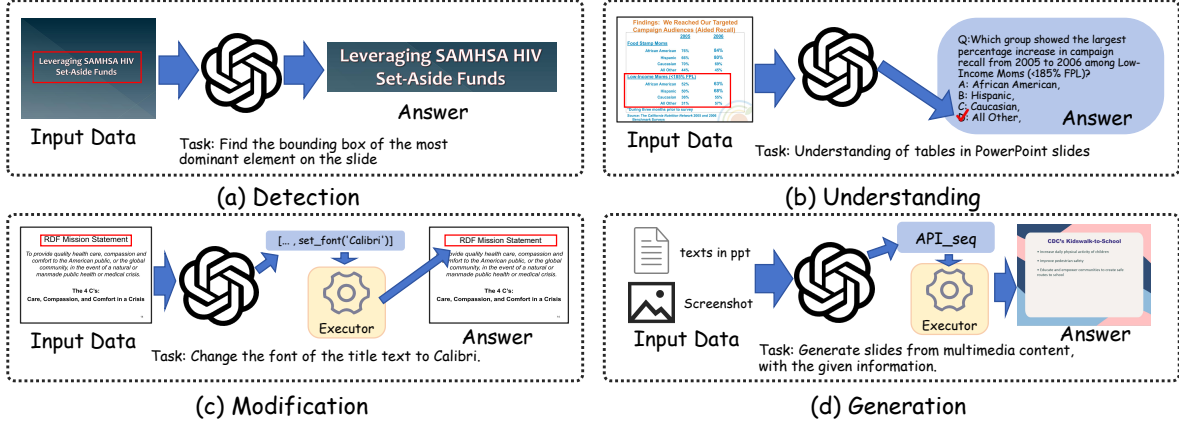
Leveraging SAMHSA HIV Set-Aside Funds

Leveraging SAMHSA HIV Set-Aside Funds

Answer

Input Data

Task: Find the bounding box of the most dominant element on the slide

(a) Detection

Findings: We Reached Our Targeted Campaign Audiences (Aided Recall)

| | 2005 | 2006 |
|---|---|---|
| Food Stamp Moms | | |
| African American | 75% | 84% |
| Hispanic | 66% | 80% |
| Caucasian | 74% | 86% |
| All Other | 44% | 45% |
| Low-Income Moms (<185% FPL) | | |
| African American | 74% | 83% |
| Hispanic | 58% | 68% |
| Caucasian | 58% | 55% |
| All Other | 31% | 37% |

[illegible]

Q:Which group showed the largest percentage increase in campaign recall from 2005 to 2006 among Low-Income Moms (<185% FPL)?
A: African American,
B: Hispanic,
C: Caucasian,
D: All Other,

Answer

Input Data

Task: Understanding of tables in PowerPoint slides

(b) Understanding

RDF Mission Statement

To provide quality health care, compassion and comfort to the American public, or the global community, in the event of a natural or manmade public health or medical crisis.

The 4 C's:
Care, Compassion, and Comfort in a Crisis

[... , set_font('Calibri')]

Executor

RDF Mission Statement

To provide quality health care, compassion and comfort to the American public, or the global community, in the event of a natural or manmade public health or medical crisis.

The 4 C's:
Care, Compassion, and Comfort in a Crisis

Input Data

Answer

Task: Change the font of the title text to Calibri.

(c) Modification

texts in ppt

Screenshot

API_seq

Executor

CDC's Kidswalk-to-School

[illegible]

Input Data

Answer

Task: Generate slides from multimedia content, with the given information.

(d) Generation